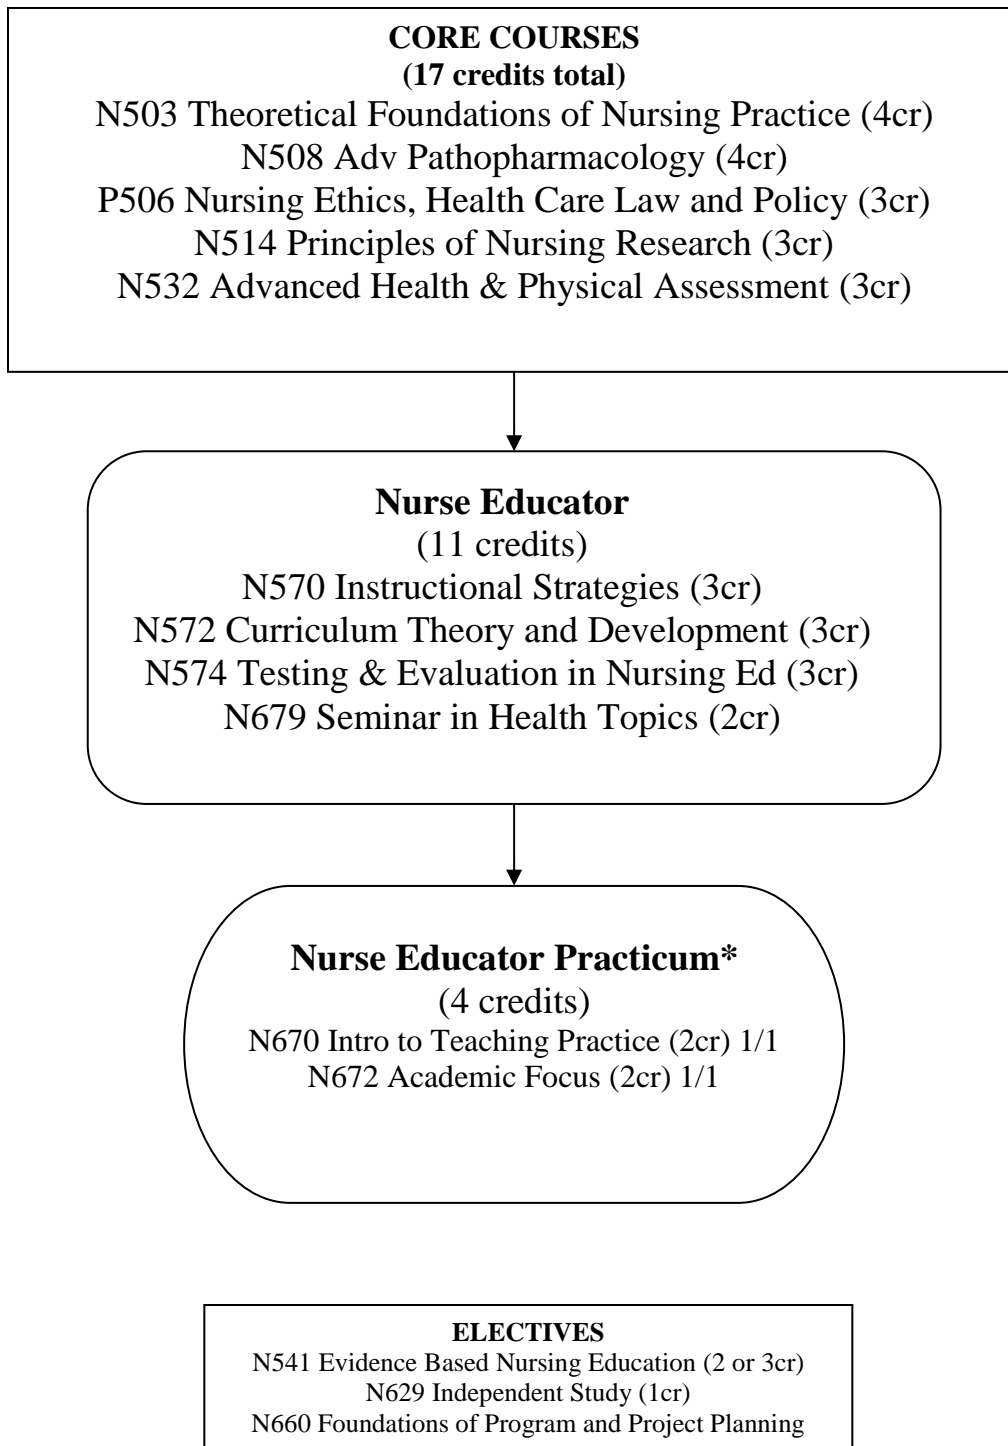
**CORE COURSES**
**(17 credits total)**
N503 Theoretical Foundations of Nursing Practice (4cr)
N508 Adv Pathopharmacology (4cr)
P506 Nursing Ethics, Health Care Law and Policy (3cr)
N514 Principles of Nursing Research (3cr)
N532 Advanced Health & Physical Assessment (3cr)

**Nurse Educator**
(11 credits)
N570 Instructional Strategies (3cr)
N572 Curriculum Theory and Development (3cr)
N574 Testing & Evaluation in Nursing Ed (3cr)
N679 Seminar in Health Topics (2cr)

**Nurse Educator Practicum***
(4 credits)
N670 Intro to Teaching Practice (2cr) 1/1
N672 Academic Focus (2cr) 1/1

**ELECTIVES**
N541 Evidence Based Nursing Education (2 or 3cr)
N629 Independent Study (1cr)
N660 Foundations of Program and Project Planning